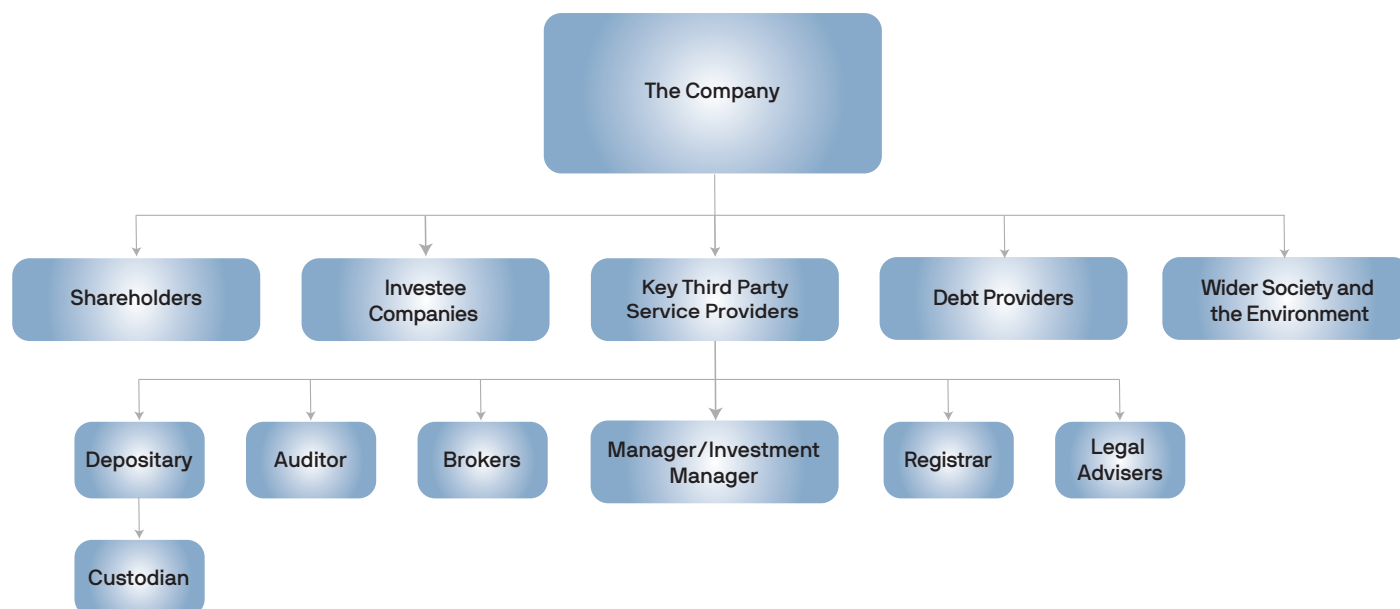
The Company

Shareholders

Investee Companies

Key Third Party Service Providers

Debt Providers

Wider Society and the Environment

Depositary

Auditor

Brokers

Manager/Investment Manager

Registrar

Legal Advisers

Custodian